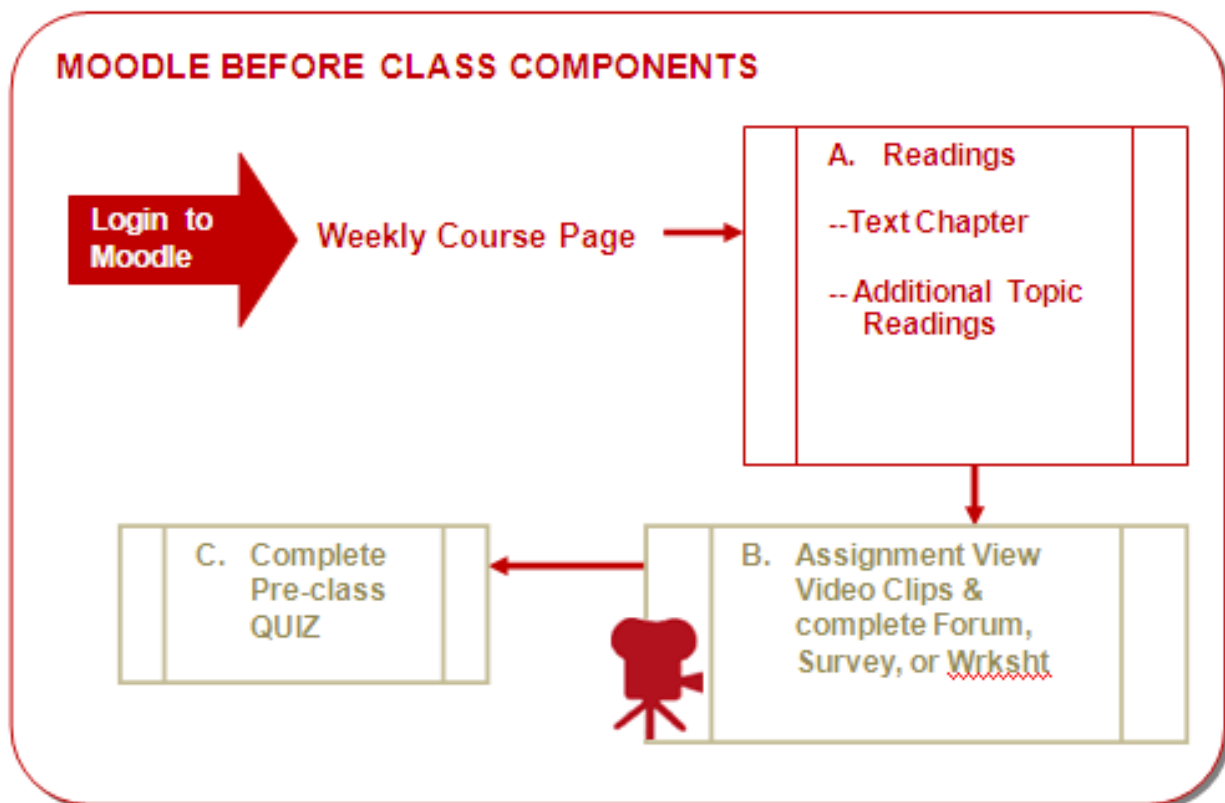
MOODLE BEFORE CLASS COMPONENTS

Login to Moodle

Weekly Course Page

A. Readings

--Text Chapter

-- Additional Topic Readings

B. Assignment View Video Clips & complete Forum, Survey, or Wrksht

C. Complete Pre-class QUIZ